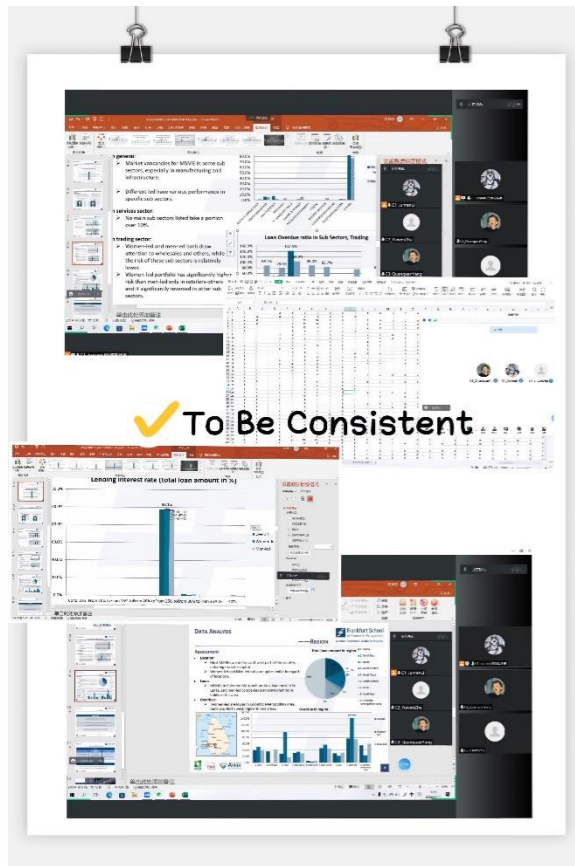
general:
➢ Market vacancies for MSME in some sub sectors, especially in manufacturing and infrastructure.
➢ Different level have various performance in specific sub sectors.

services sector:
➢ No main sub sectors listed take a portion over 10%.

trading sector:
➢ Women-led and men-led both draw attention to wholesales and others, while the risk of those sub sectors is relatively lower.
➢ Women-led portfolio has significantly higher risk than men-led only in retailers-others and it significantly reversed in other sub sectors.

Loan Overdue ratio in Sub Sectors, Trading

To Be Consistent

Lending Interest Rate (Total loan amount in %)

DATA ANALYSIS
REGION
Frankfurt School
Assessment
Overdue Ratio by region